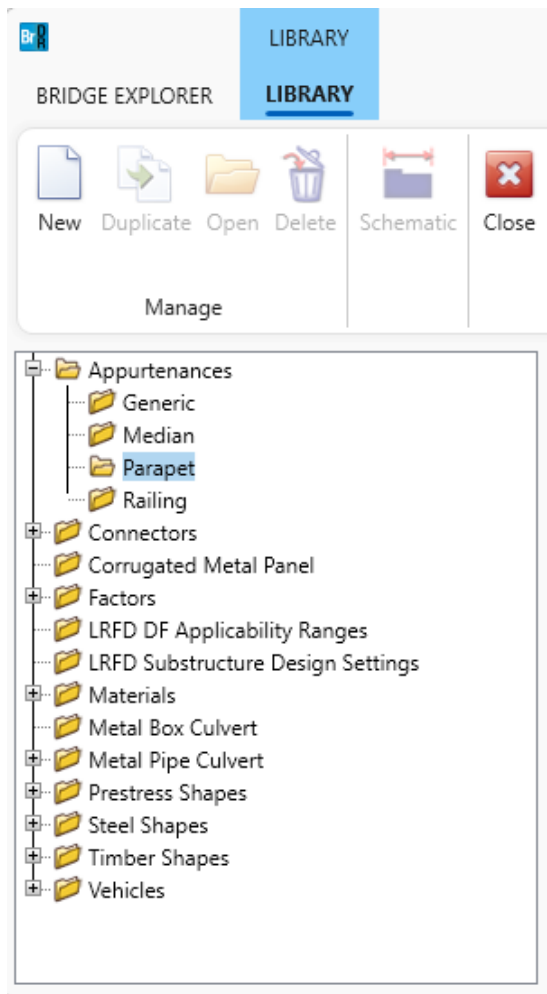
Br R

LIBRARY

BRIDGE EXPLORER

LIBRARY

New
Duplicate
Open
Delete
Schematic
Close

Manage

Appurtenances
Generic
Median
Parapet
Railing
Connectors
Corrugated Metal Panel
Factors
LRFD DF Applicability Ranges
LRFD Substructure Design Settings
Materials
Metal Box Culvert
Metal Pipe Culvert
Prestress Shapes
Steel Shapes
Timber Shapes
Vehicles